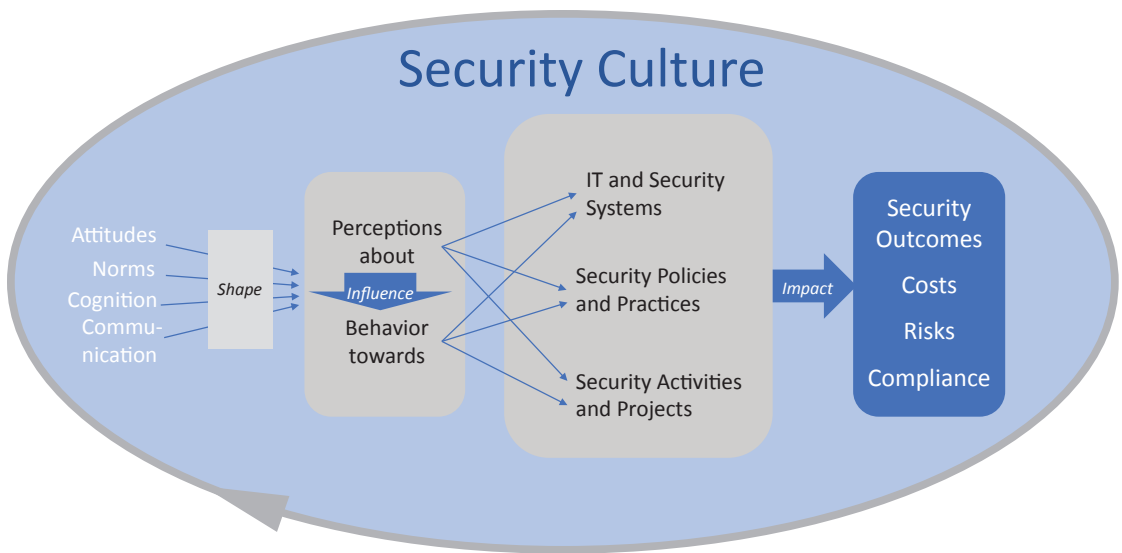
Security Culture

Attitudes
Norms
Cognition
Communication

Shape

Perceptions about

Influence

Behavior towards

IT and Security Systems

Security Policies and Practices

Security Activities and Projects

Impact

Security Outcomes
Costs
Risks
Compliance